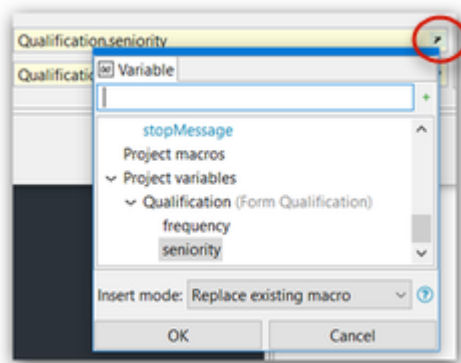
Qualification.seniority

Qualificati

Variable

+

stopMessage

Project macros

Project variables

Qualification (Form Qualification)

frequency

seniority

Insert mode: Replace existing macro

?

OK

Cancel